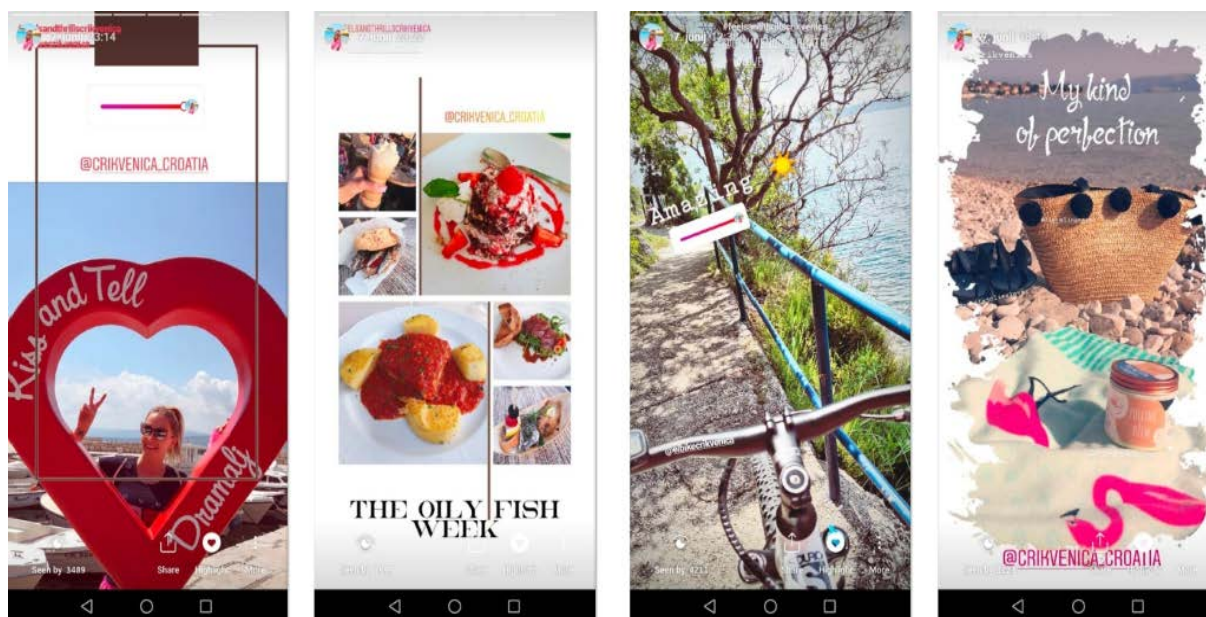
@CRIKVENICA_CROATIA

Kiss and Tell

Dramaly

Seen by 3489

Share

Highlight

More

@CRIKVENICA_CROATIA

THE OILY FISH WEEK

17 jun

Amazing

@visitcrikvenica

Seen by 4217

Highlight

More

My kind of perfection

@CRIKVENICA_CROATIA